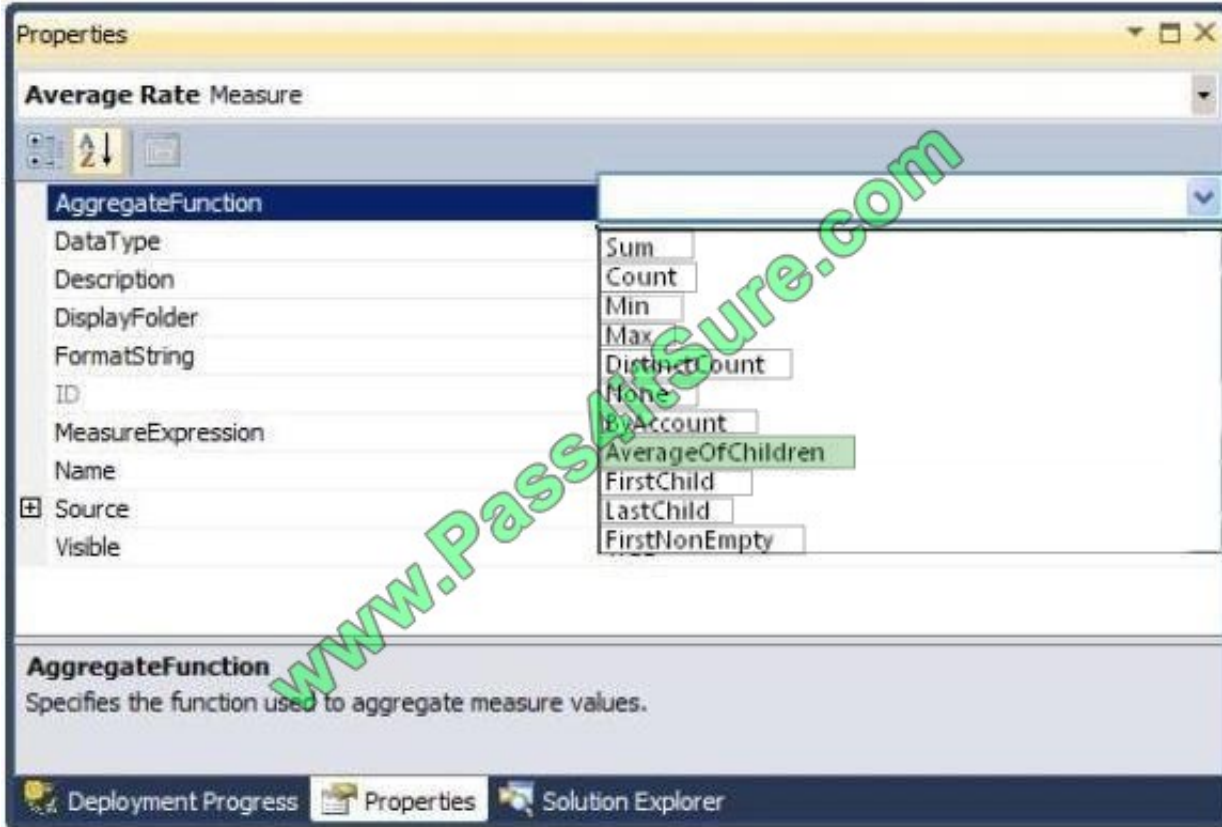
Properties

Average Rate Measure

AggregateFunction
DataType
Description
DisplayFolder
FormatString
ID
MeasureExpression
Name
Source
Visible

Sum
Count
Min
Max
DistinctCount
None
ByAccount
AverageOfChildren
FirstChild
LastChild
FirstNonEmpty

www.Pass4itSure.com

AggregateFunction
Specifies the function used to aggregate measure values.

Deployment Progress
Properties
Solution Explorer